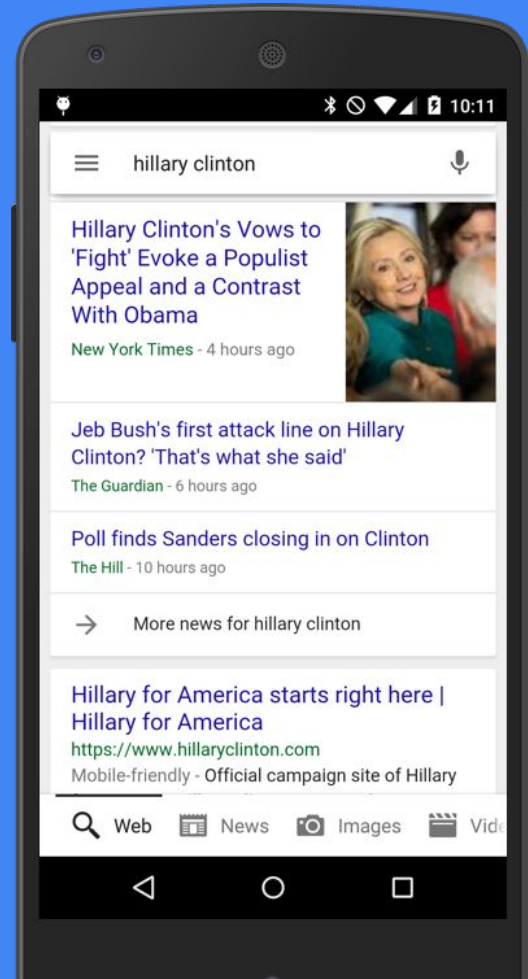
10:11

hillary clinton

Hillary Clinton's Vows to 'Fight' Evoke a Populist Appeal and a Contrast With Obama

New York Times - 4 hours ago

Jeb Bush's first attack line on Hillary Clinton? 'That's what she said'

The Guardian - 6 hours ago

Poll finds Sanders closing in on Clinton

The Hill - 10 hours ago

More news for hillary clinton

Hillary for America starts right here | Hillary for America

https://www.hillaryclinton.com

Mobile-friendly - Official campaign site of Hillary

Web News Images Vid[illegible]